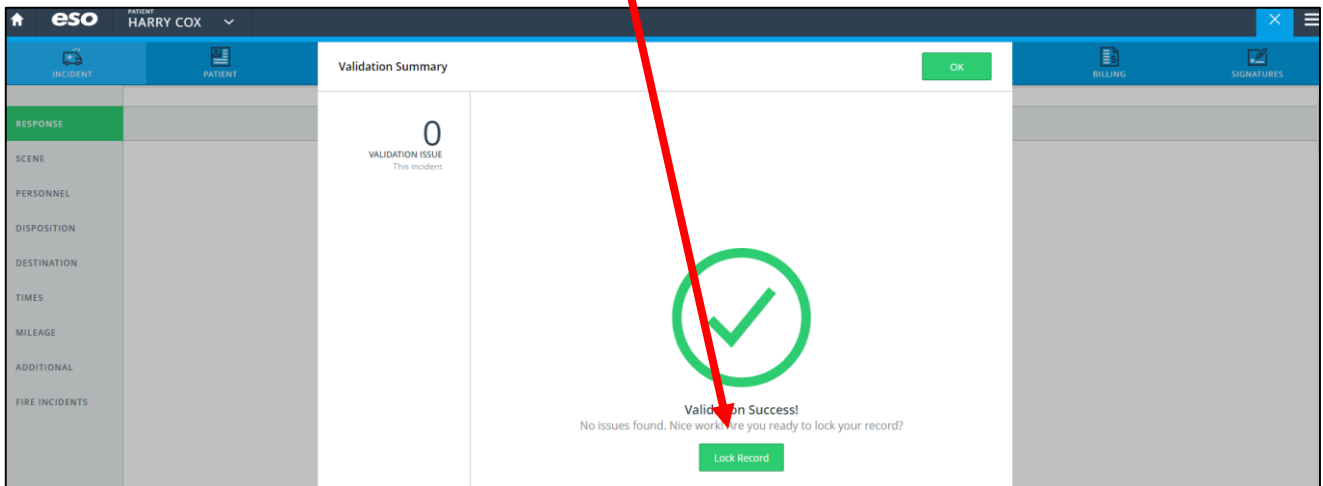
eso
PATIENT
HARRY COX

INCIDENT
PATIENT
BILLING
SIGNATURES

RESPONSE
SCENE
PERSONNEL
DISPOSITION
DESTINATION
TIMES
MILEAGE
ADDITIONAL
FIRE INCIDENTS

Validation Summary
OK

0
VALIDATION ISSUE
This incident

Vali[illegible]n Success!
No issues found. Nice work! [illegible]re you ready to lock your record?
Lock Record